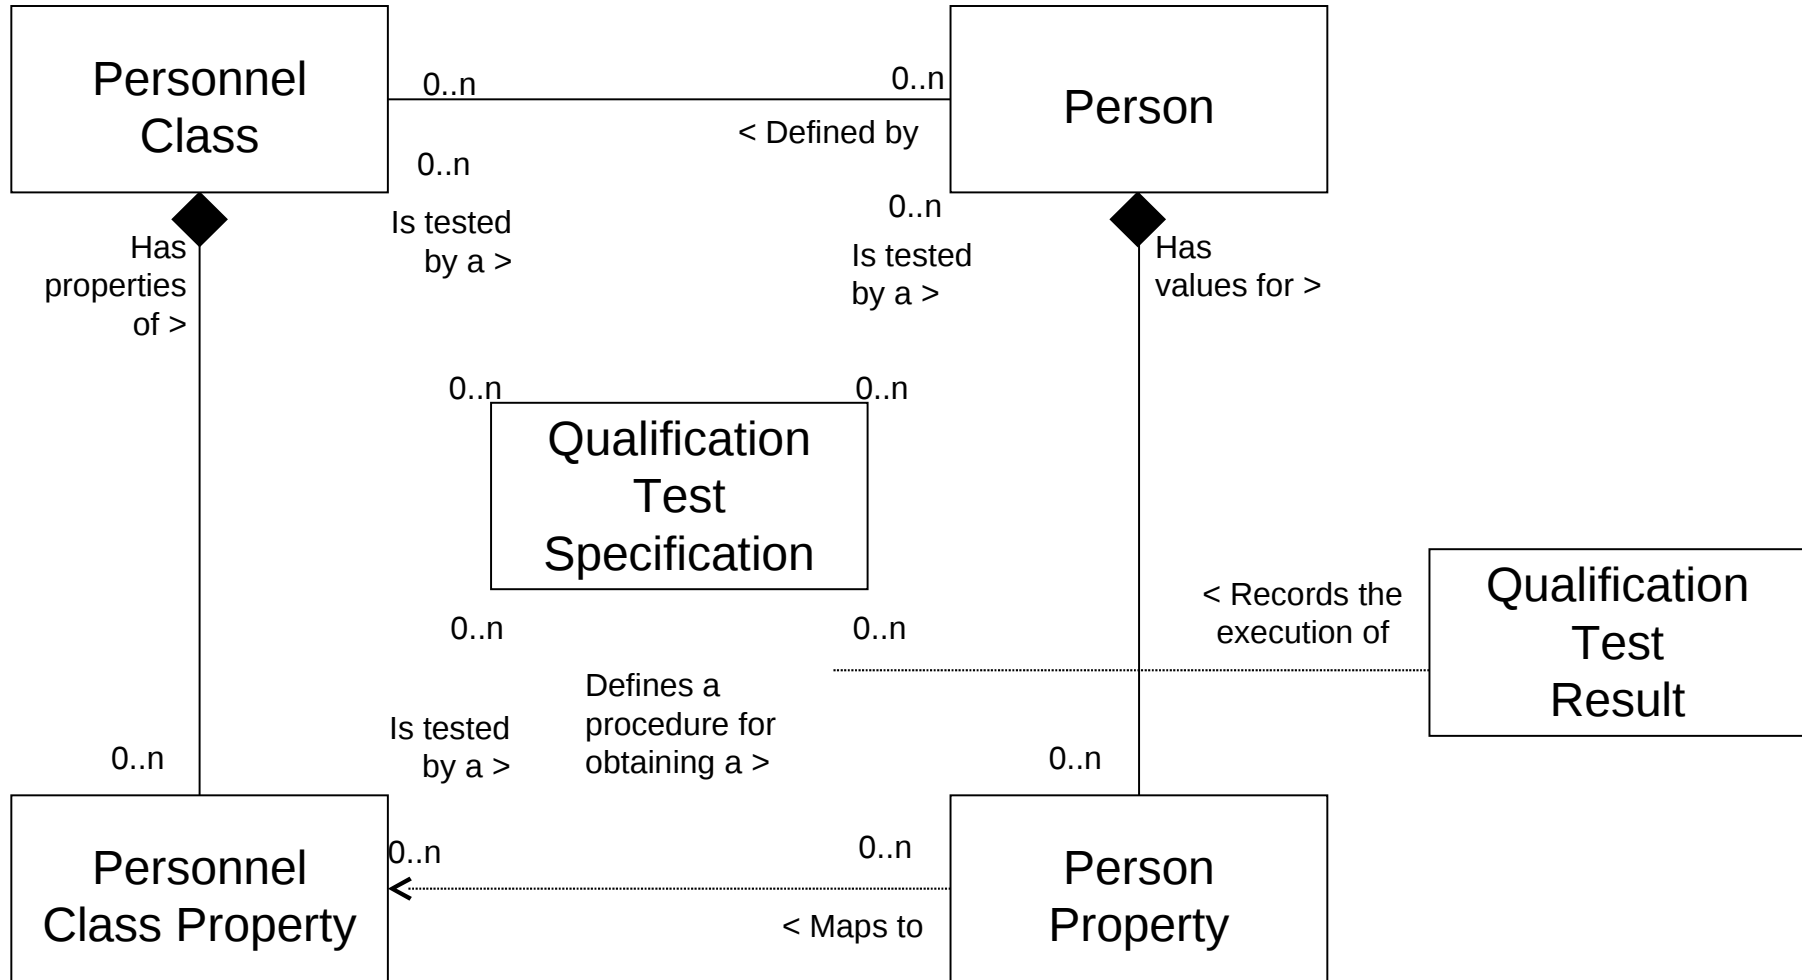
Personnel Class

0..n

0..n

Person

< Defined by

0..n

0..n

Is tested by a >

Is tested by a >

Has properties of >

Has values for >

0..n

0..n

Qualification Test Specification

< Records the execution of

Qualification Test Result

0..n

0..n

Defines a procedure for obtaining a >

Is tested by a >

0..n

0..n

Personnel Class Property

0..n

0..n

Person Property

< Maps to